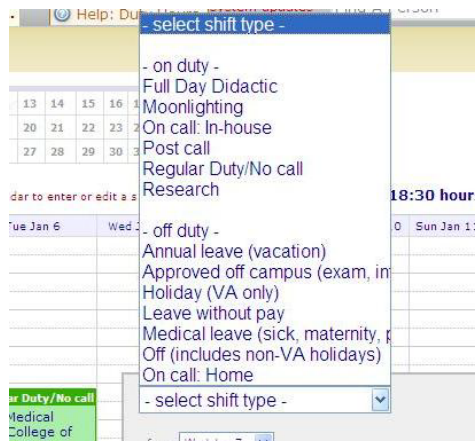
Help: Du

- select shift type -

- on duty -
Full Day Didactic
Moonlighting
On call: In-house
Post call
Regular Duty/No call
Research

- off duty -
Annual leave (vacation)
Approved off campus (exam, in
Holiday (VA only)
Leave without pay
Medical leave (sick, maternity, p
Off (includes non-VA holidays)
On call: Home

- select shift type -

13 14 15 16 1
20 21 22 23 2
27 28 29 30 3

dar to enter or edit a

18:30 hour

Tue Jan 6
Wed J
0
Sun Jan 1

ar Duty/No call
Medical
College of